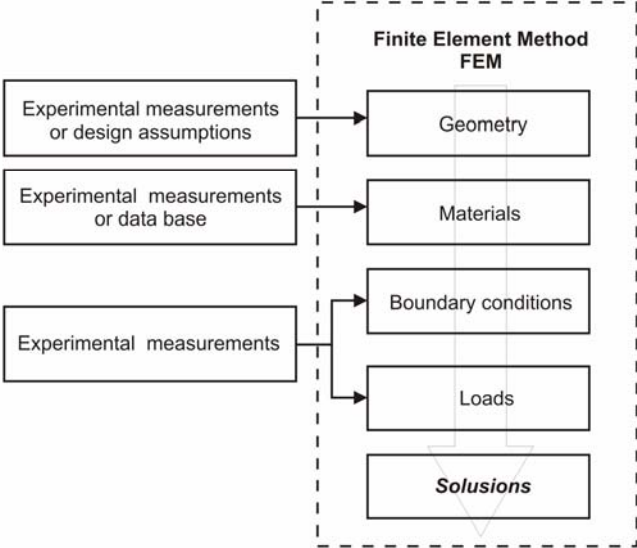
Finite Element Method
FEM

Experimental measurements or design assumptions

Geometry

Experimental measurements or data base

Materials

Boundary conditions

Experimental measurements

Loads

Solusions